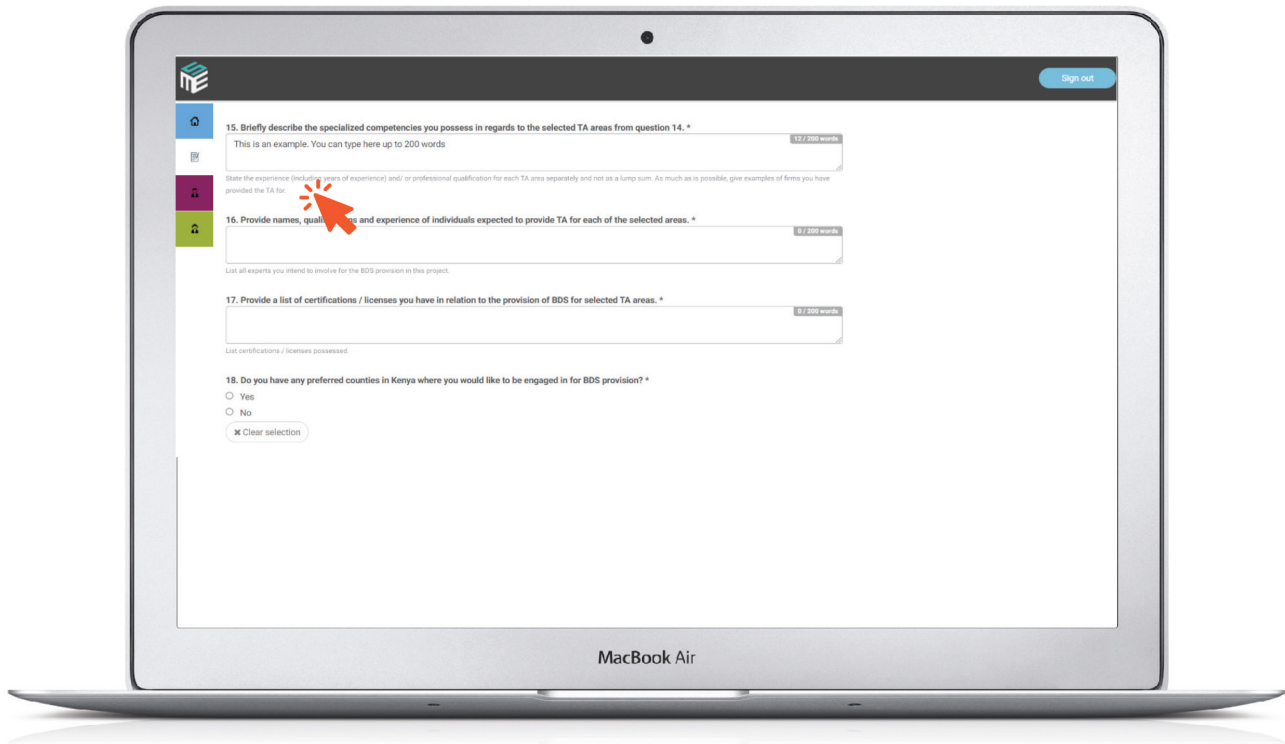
Sign out

15. Briefly describe the specialized competencies you possess in regards to the selected TA areas from question 14. *

12 / 200 words

This is an example. You can type here up to 200 words

State the experience (includi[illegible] years of experience) and/ or professional qualification for each TA area separately and not as a lump sum. As much as is possible, give examples of firms you have provided the TA for.

16. Provide names, quali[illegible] and experience of individuals expected to provide TA for each of the selected areas. *

0 / 200 words

List all experts you intend to involve for the BDS provision in this project.

17. Provide a list of certifications / licenses you have in relation to the provision of BDS for selected TA areas. *

0 / 200 words

List certifications / licenses possessed.

18. Do you have any preferred counties in Kenya where you would like to be engaged in for BDS provision? *

Yes

No

✖ Clear selection

MacBook Air